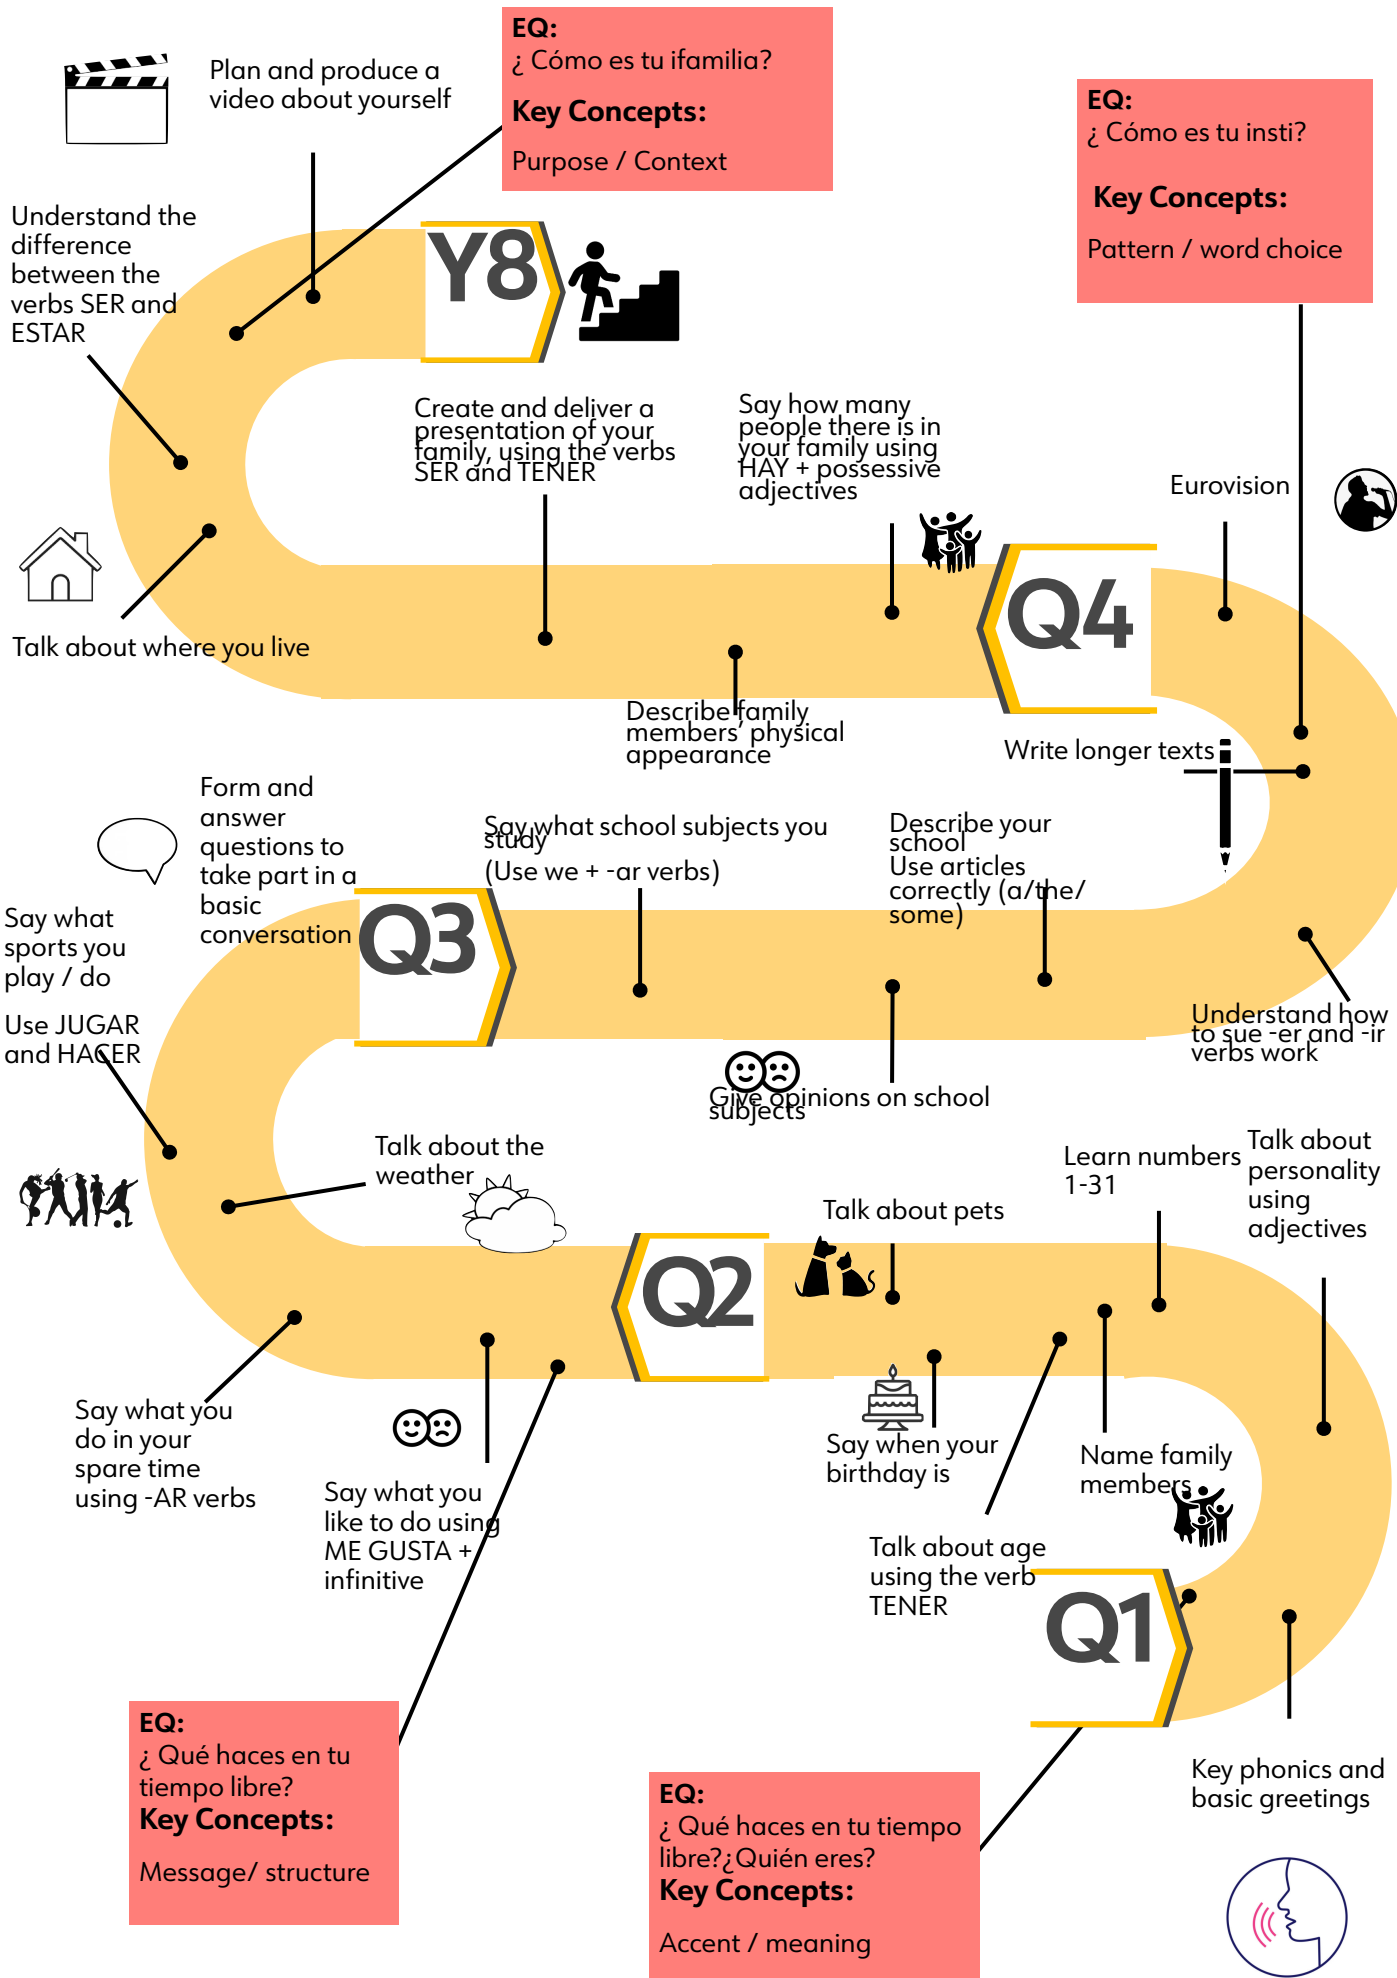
Plan and produce a video about yourself

EQ:
¿ Cómo es tu ifamilia?
Key Concepts:
Purpose / Context

EQ:
¿ Cómo es tu insti?
Key Concepts:
Pattern / word choice

Understand the difference between the verbs SER and ESTAR

Y8

Create and deliver a presentation of your family, using the verbs SER and TENER

Say how many people there is in your family using HAY + possessive adjectives

Eurovision

Q4

Talk about where you live

Describe family members' physical appearance

Write longer texts

Form and answer questions to take part in a basic conversation

Say what school subjects you study
(Use we + -ar verbs)

Describe your school
Use articles correctly (a/the/ some)

Say what sports you play / do

Q3

Use JUGAR and HACER

Understand how to sue -er and -ir verbs work

Give opinions on school subjects

Talk about the weather

Learn numbers 1-31

Talk about personality using adjectives

Talk about pets

Q2

Say what you do in your spare time using -AR verbs

Say when your birthday is

Say what you like to do using ME GUSTA + infinitive

Name family members

Talk about age using the verb TENER

Q1

Key phonics and basic greetings

EQ:
¿ Qué haces en tu tiempo libre?
Key Concepts:
Message/ structure

EQ:
¿ Qué haces en tu tiempo libre?¿Quién eres?
Key Concepts:
Accent / meaning